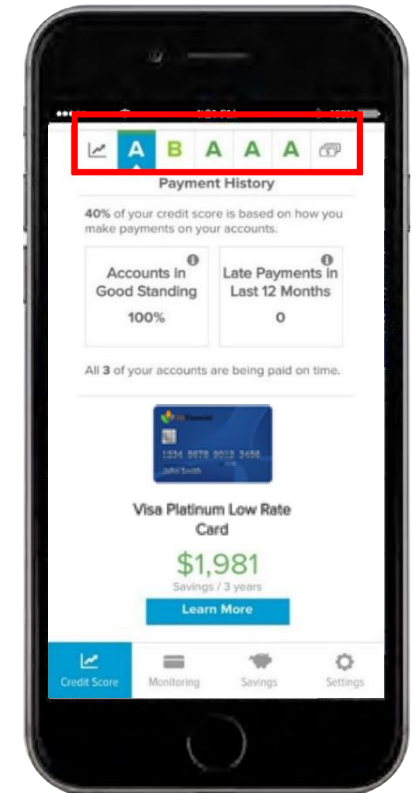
A B A A A

Payment History

40% of your credit score is based on how you make payments on your accounts.

Accounts in Good Standing
100%

Late Payments in Last 12 Months
0

All 3 of your accounts are being paid on time.

1234 5678 9012 3456
John Smith

Visa Platinum Low Rate Card

$1,981
Savings / 3 years

Learn More

Credit Score Monitoring Savings Settings